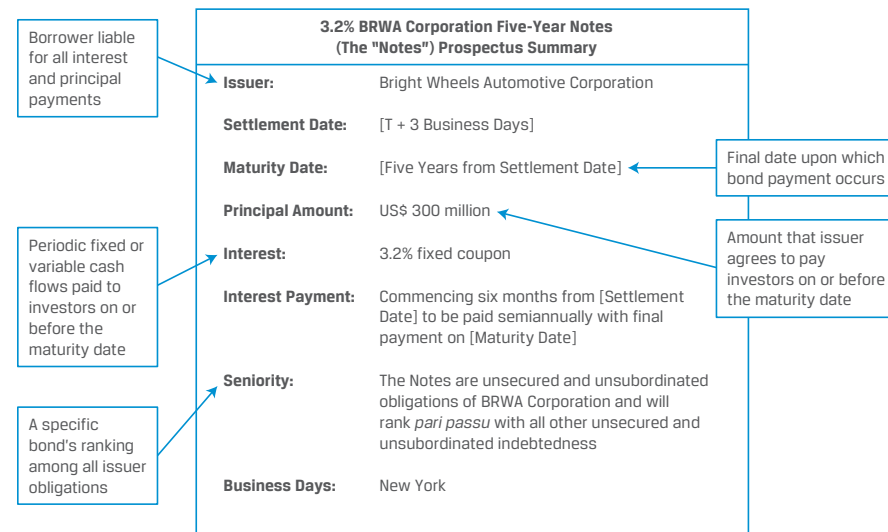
Borrower liable for all interest and principal payments

3.2% BRWA Corporation Five-Year Notes
(The "Notes") Prospectus Summary

| | |
|---|---|
| **Issuer:** | Bright Wheels Automotive Corporation |
| **Settlement Date:** | [T + 3 Business Days] |
| **Maturity Date:** | [Five Years from Settlement Date] |
| **Principal Amount:** | US$ 300 million |
| **Interest:** | 3.2% fixed coupon |
| **Interest Payment:** | Commencing six months from [Settlement Date] to be paid semiannually with final payment on [Maturity Date] |
| **Seniority:** | The Notes are unsecured and unsubordinated obligations of BRWA Corporation and will rank *pari passu* with all other unsecured and unsubordinated indebtedness |
| **Business Days:** | New York |

Final date upon which bond payment occurs

Periodic fixed or variable cash flows paid to investors on or before the maturity date

Amount that issuer agrees to pay investors on or before the maturity date

A specific bond's ranking among all issuer obligations